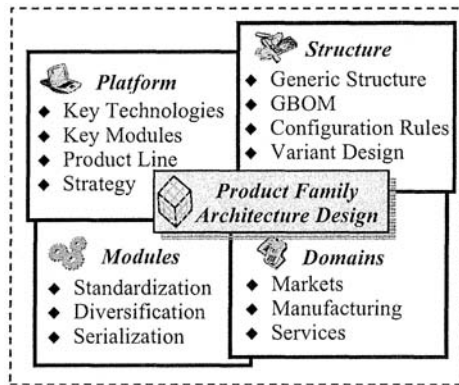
Platform
◆ Key Technologies
◆ Key Modules
◆ Product Line
◆ Strategy

Structure
◆ Generic Structure
◆ GBOM
◆ Configuration Rules
◆ Variant Design

Product Family Architecture Design

Modules
◆ Standardization
◆ Diversification
◆ Serialization

Domains
◆ Markets
◆ Manufacturing
◆ Services